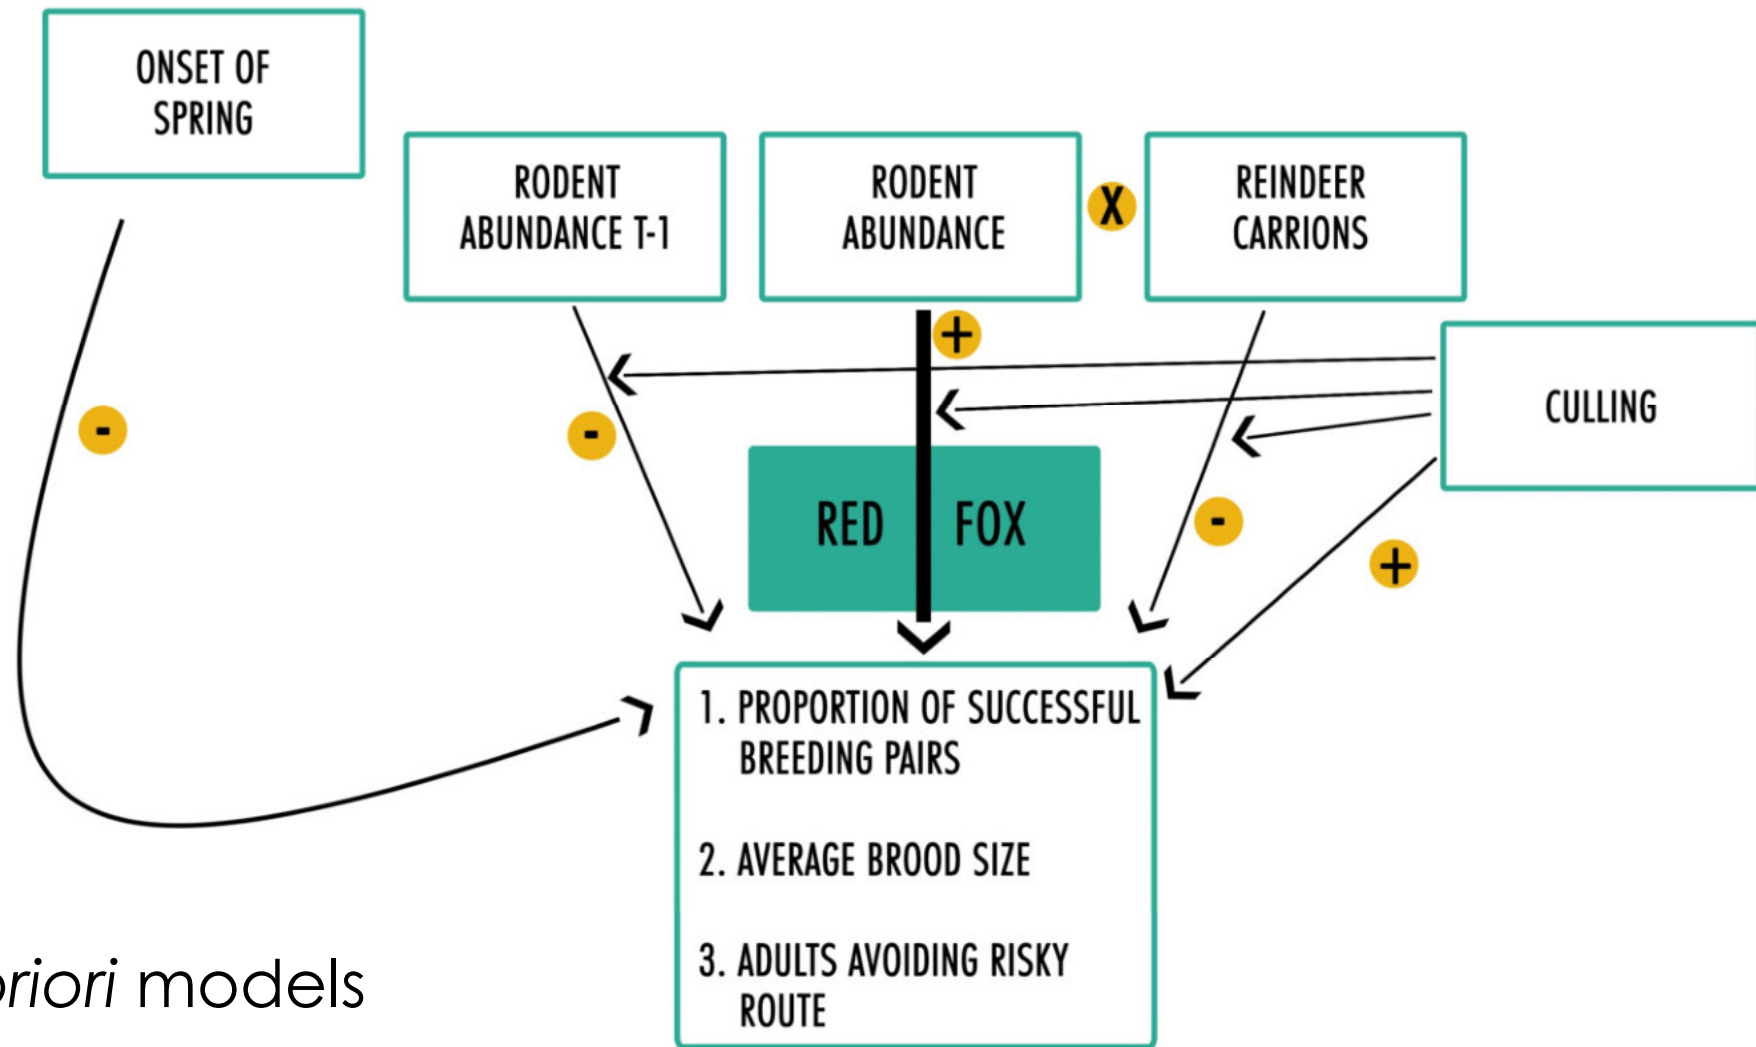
ONSET OF SPRING

RODENT ABUNDANCE T-1

RODENT ABUNDANCE

X

REINDEER CARRIONS

+

CULLING

-

-

RED FOX

-

+

1. PROPORTION OF SUCCESSFUL BREEDING PAIRS

2. AVERAGE BROOD SIZE

3. ADULTS AVOIDING RISKY ROUTE

riori models